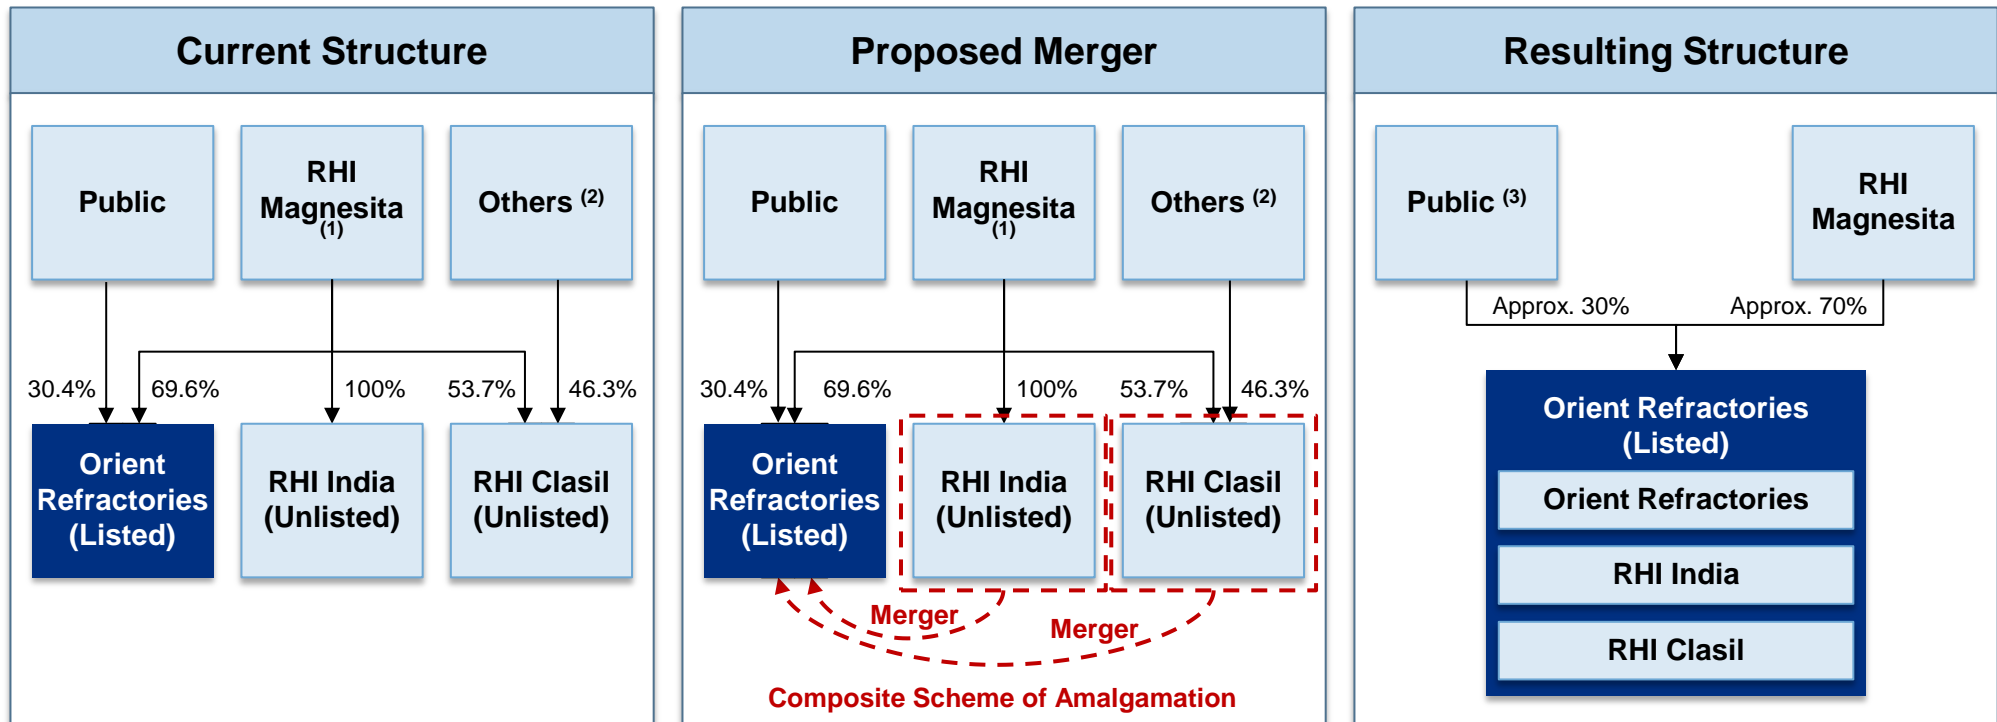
Current Structure

Public

RHI Magnesita $^{(1)}$

Others $^{(2)}$

30.4%

69.6%

100%

53.7%

46.3%

Orient Refractories (Listed)

RHI India (Unlisted)

RHI Clasil (Unlisted)

Proposed Merger

Public

RHI Magnesita $^{(1)}$

Others $^{(2)}$

30.4%

69.6%

100%

53.7%

46.3%

Orient Refractories (Listed)

RHI India (Unlisted)

RHI Clasil (Unlisted)

Merger

Merger

Composite Scheme of Amalgamation

Resulting Structure

Public $^{(3)}$

RHI Magnesita

Approx. 30%

Approx. 70%

Orient Refractories (Listed)

Orient Refractories

RHI India

RHI Clasil